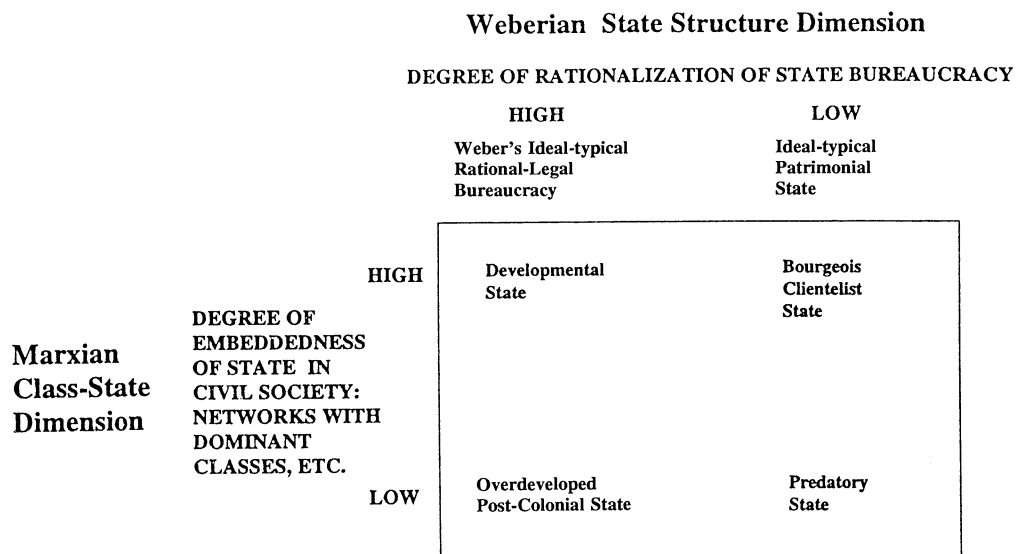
Weberian State Structure Dimension

DEGREE OF RATIONALIZATION OF STATE BUREAUCRACY

HIGH

Weber's Ideal-typical Rational-Legal Bureaucracy

LOW

Ideal-typical Patrimonial State

Marxian Class-State Dimension

DEGREE OF EMBEDDEDNESS OF STATE IN CIVIL SOCIETY: NETWORKS WITH DOMINANT CLASSES, ETC.

HIGH

Developmental State

Bourgeois Clientelist State

LOW

Overdeveloped Post-Colonial State

Predatory State